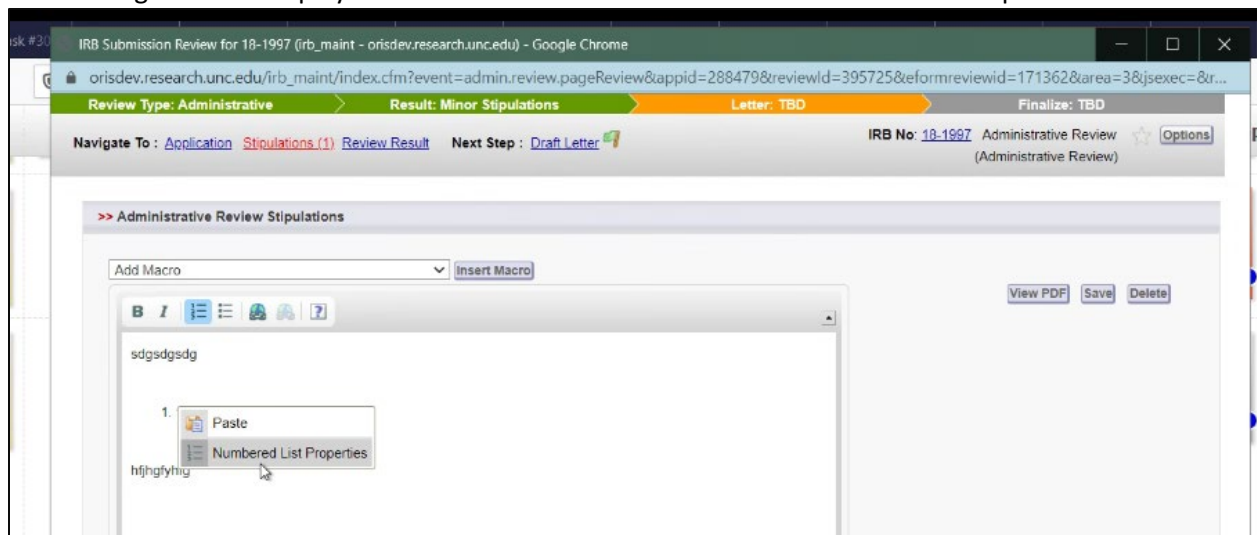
sk #30

IRB Submission Review for 18-1997 (irb_maint - orisdev.research.unc.edu) - Google Chrome

orisdev.research.unc.edu/irb_maint/index.cfm?event=admin.review.pageReview&appid=288479&reviewId=395725&eformreviewid=171362&area=3&jsexec=&r...

Review Type: Administrative

Result: Minor Stipulations

Letter: TBD

Finalize: TBD

Navigate To : Application Stipulations (1) Review Result Next Step : Draft Letter

IRB No: 18-1997 Administrative Review (Administrative Review)

Options

>> Administrative Review Stipulations

Add Macro

Insert Macro

View PDF Save Delete

B I

sdgsdgsdg

1.

Paste

Numbered List Properties

hfjhgfyhfg